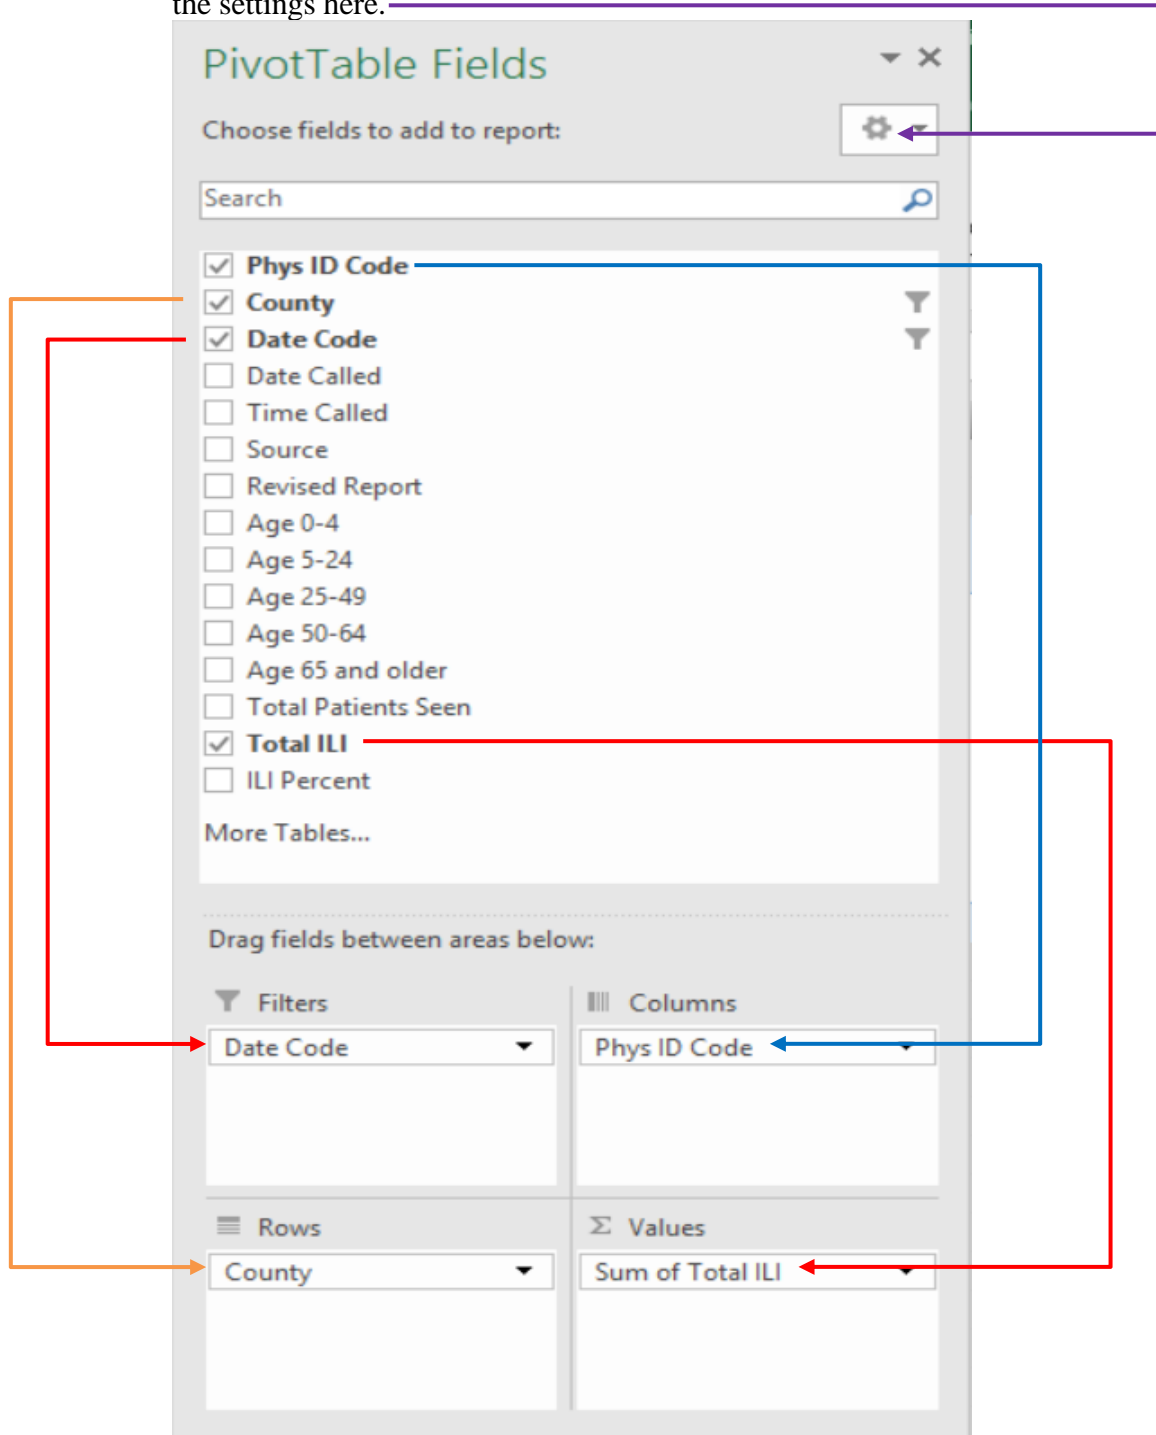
the settings here.

PivotTable Fields

Choose fields to add to report:

Search

Phys ID Code
County
Date Code
Date Called
Time Called
Source
Revised Report
Age 0-4
Age 5-24
Age 25-49
Age 50-64
Age 65 and older
Total Patients Seen
Total ILI
ILI Percent

More Tables...

Drag fields between areas below:

Filters
Date Code

Columns
Phys ID Code

Rows
County

Values
Sum of Total ILI